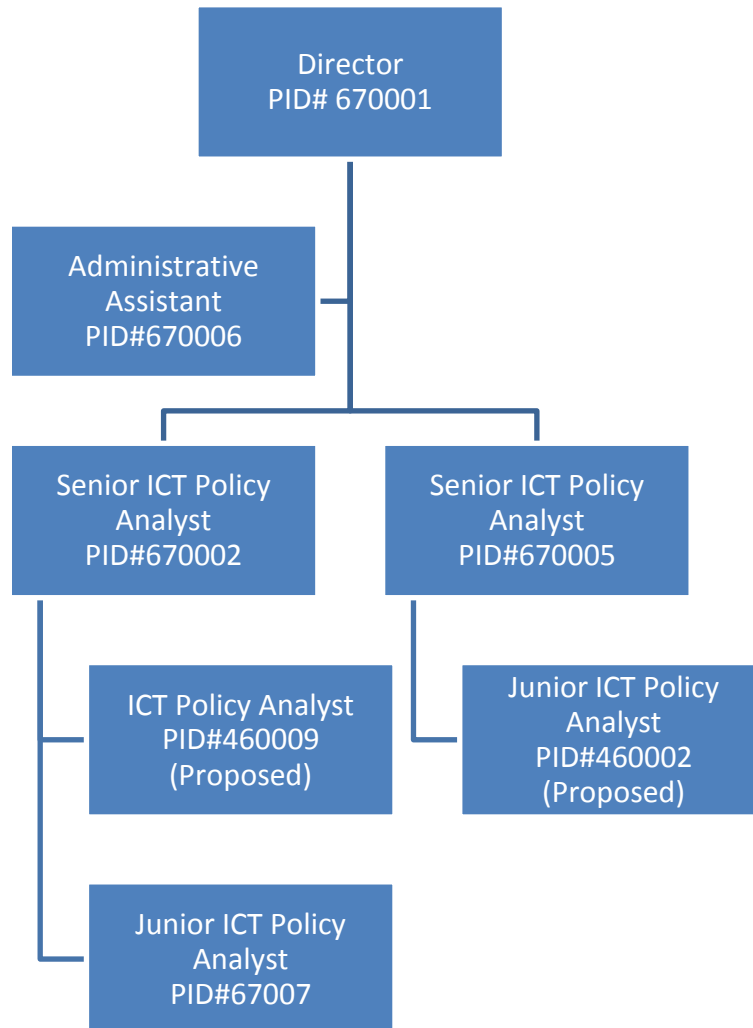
Director
PID# 670001

Administrative Assistant
PID#670006

Senior ICT Policy Analyst
PID#670002

Senior ICT Policy Analyst
PID#670005

ICT Policy Analyst
PID#460009
(Proposed)

Junior ICT Policy Analyst
PID#460002
(Proposed)

Junior ICT Policy Analyst
PID#67007